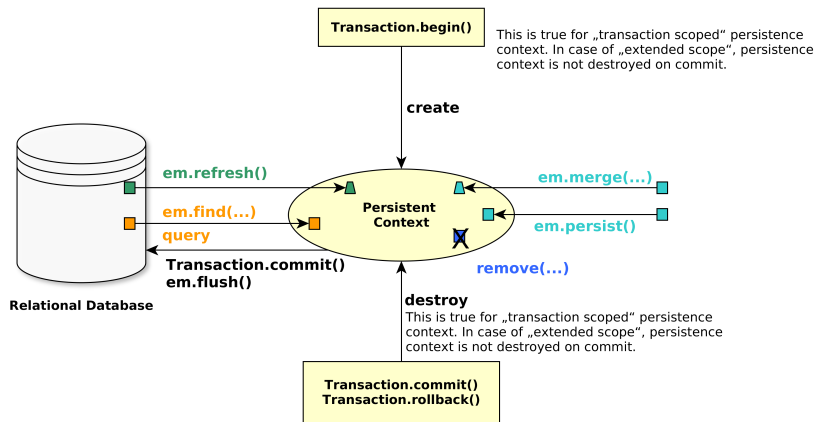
Transaction.begin()

This is true for „transaction scoped" persistence context. In case of „extended scope", persistence context is not destroyed on commit.

create

em.refresh()

em.find(...)

query

Persistent Context

em.merge(...)

em.persist()

remove(...)

Transaction.commit()
em.flush()

Relational Database

destroy

This is true for „transaction scoped" persistence context. In case of „extended scope", persistence context is not destroyed on commit.

Transaction.commit()
Transaction.rollback()